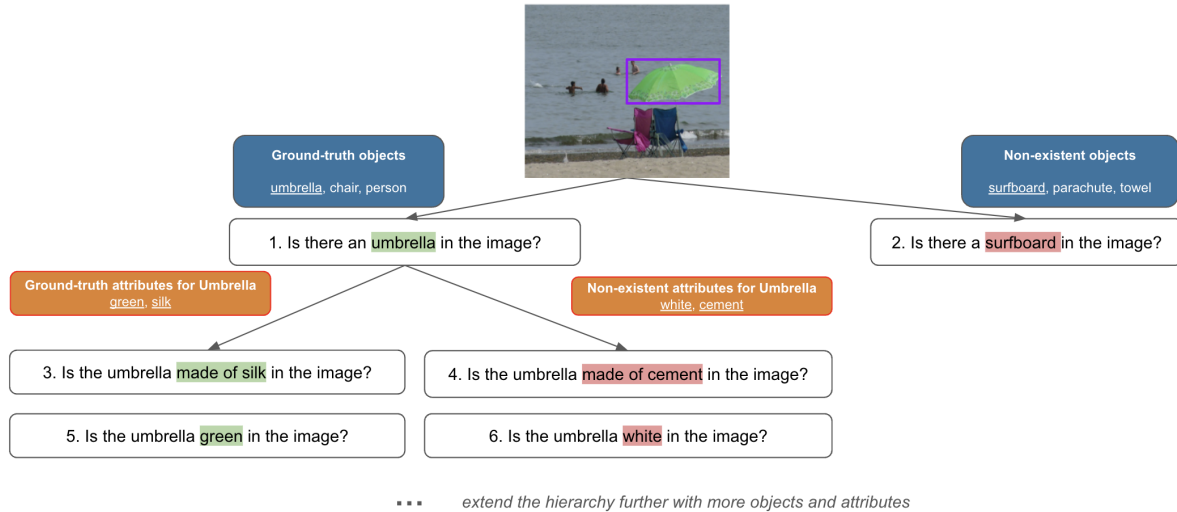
Ground-truth objects
umbrella, chair, person

Non-existent objects
surfboard, parachute, towel

1. Is there an umbrella in the image?

2. Is there a surfboard in the image?

Ground-truth attributes for Umbrella
green, silk

Non-existent attributes for Umbrella
white, cement

3. Is the umbrella made of silk in the image?

4. Is the umbrella made of cement in the image?

5. Is the umbrella green in the image?

6. Is the umbrella white in the image?

... extend the hierarchy further with more objects and attributes